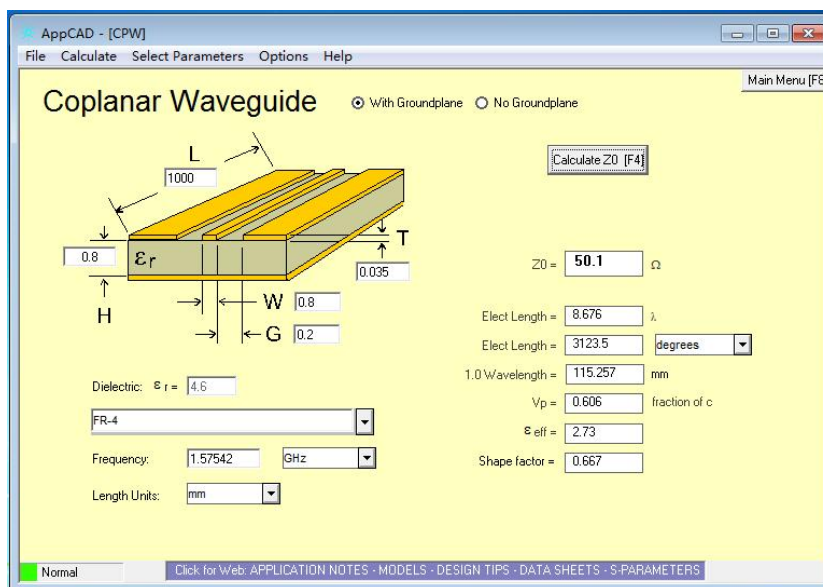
AppCAD - [CPW]

File Calculate Select Parameters Options Help

Main Menu [F8

Coplanar Waveguide

With Groundplane No Groundplane

Calculate Z0 [F4]

L
1000

0.8 $\varepsilon_r$

T
0.035

H

W 0.8

G 0.2

Z0 = 50.1 Ω

Elect Length = 8.676 λ

Elect Length = 3123.5 degrees

1.0 Wavelength = 115.257 mm

Vp = 0.606 fraction of c

$\varepsilon$ eff = 2.73

Shape factor = 0.667

Dielectric: $\varepsilon$ r = 4.6

FR-4

Frequency: 1.57542 GHz

Length Units: mm

Normal

Click for Web: APPLICATION NOTES - MODELS - DESIGN TIPS - DATA SHEETS - S-PARAMETERS